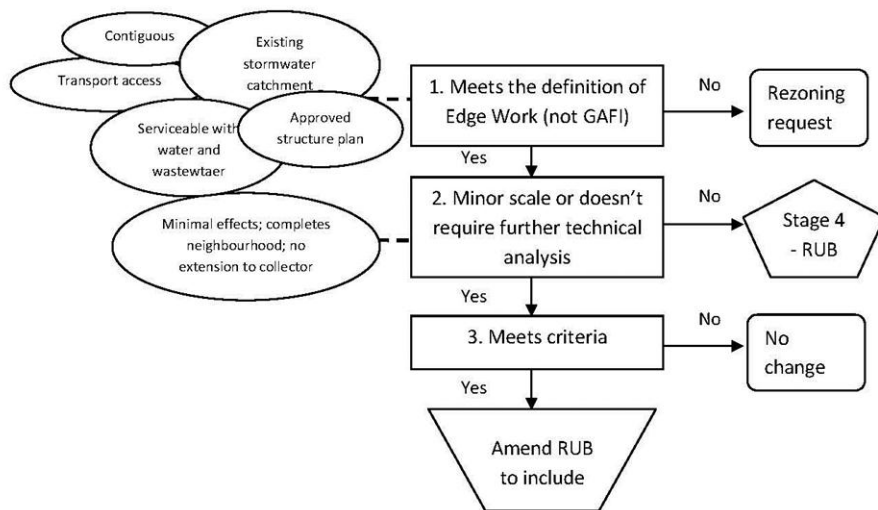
Contiguous

Existing stormwater catchment

Transport access

Serviceable with water and wastewtaer

Approved structure plan

1. Meets the definition of Edge Work (not GAFI)

No

Rezoning request

Yes

Minimal effects; completes neighbourhood; no extension to collector

2. Minor scale or doesn't require further technical analysis

No

Stage 4 - RUB

Yes

3. Meets criteria

No

No change

Yes

Amend RUB to include